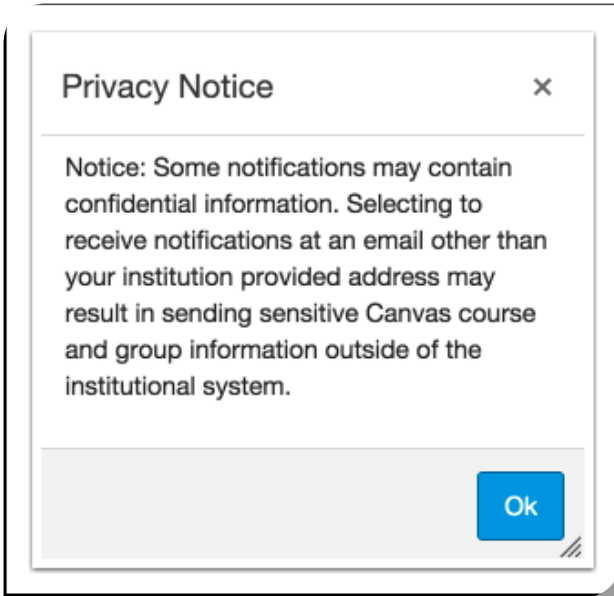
Privacy Notice

×

Notice: Some notifications may contain confidential information. Selecting to receive notifications at an email other than your institution provided address may result in sending sensitive Canvas course and group information outside of the institutional system.

Ok